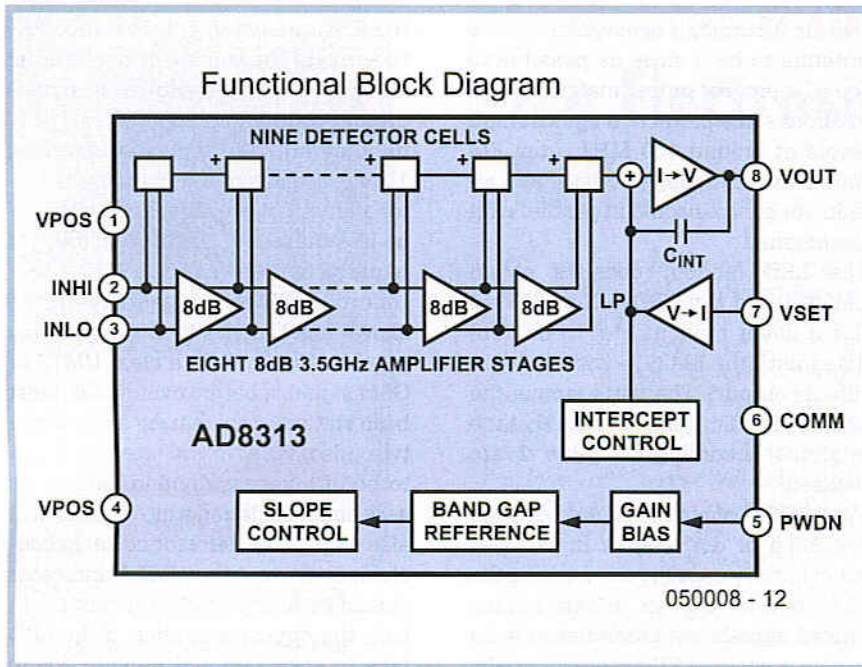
Functional Block Diagram

NINE DETECTOR CELLS

+ + + +

VPOS 1

INHI 2

INLO 3

8dB 8dB 8dB 8dB

EIGHT 8dB 3.5GHz AMPLIFIER STAGES

AD8313

I→V

8 VOUT

$C_{INT}$

LP

V→I

7 VSET

INTERCEPT CONTROL

6 COMM

VPOS 4

SLOPE CONTROL

BAND GAP REFERENCE

GAIN BIAS

5 PWDN

050008 - 12